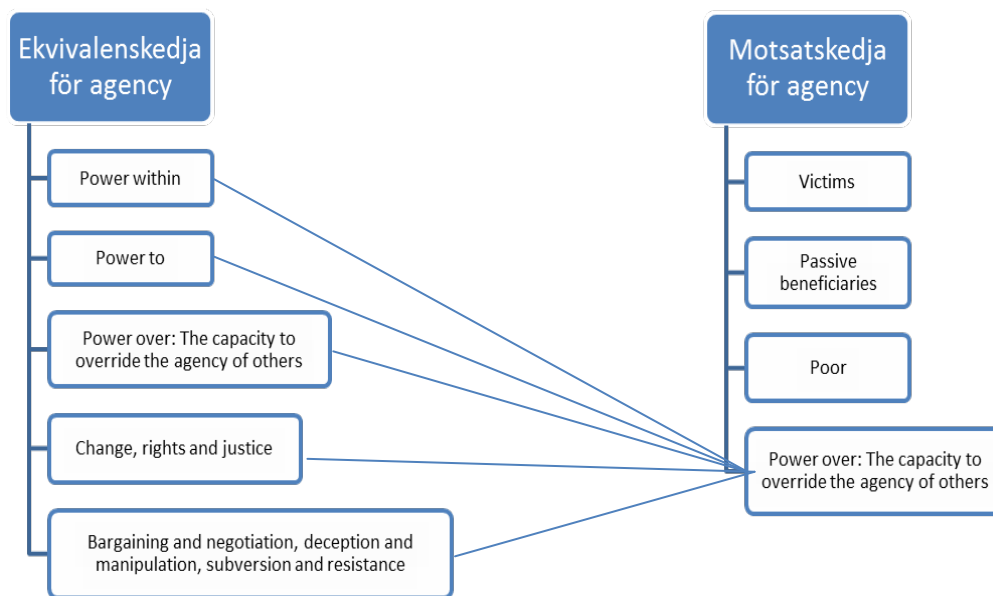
Ekvivalenskedja för agency

Power within

Power to

Power over: The capacity to override the agency of others

Change, rights and justice

Bargaining and negotiation, deception and manipulation, subversion and resistance

Motsatskedja för agency

Victims

Passive beneficiaries

Poor

Power over: The capacity to override the agency of others